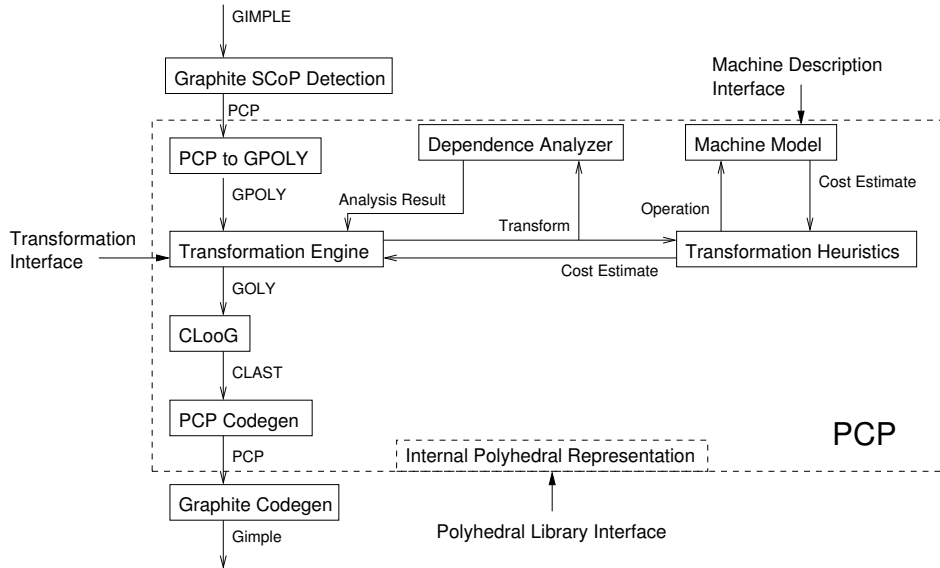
GIMPLE

Graphite SCoP Detection

Machine Description Interface

PCP

PCP to GPOLY

Dependence Analyzer

Machine Model

GPOLY

Analysis Result

Cost Estimate

Operation

Transform

Transformation Interface

Transformation Engine

Transformation Heuristics

Cost Estimate

GOLY

CLooG

CLAST

PCP Codegen

PCP

PCP

Internal Polyhedral Representation

Graphite Codegen

Gimple

Polyhedral Library Interface